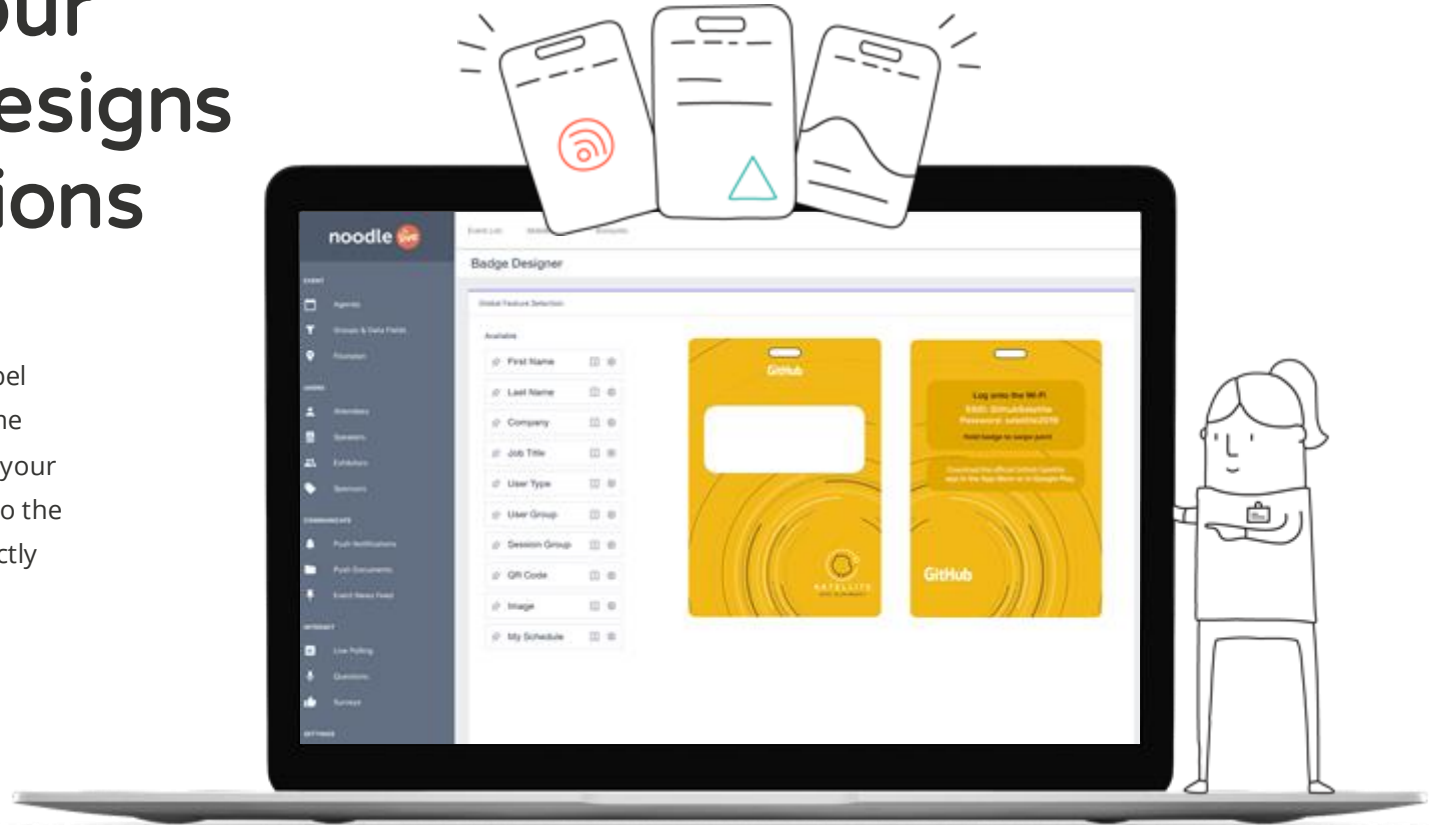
our
esigns
ions

bel
he
your
o the
ctly

noodle live

EVENT
Agenda
Groups & Data Fields
Floorplan
USERS
Attendees
Speakers
Exhibitors
Sponsors
COMMUNICATE
Push Notifications
Push Documents
Event News Feed
INTERACT
Live Polling
Questions
Surveys
SETTINGS

Event List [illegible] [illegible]

Badge Designer

Global Feature Selection

Available
First Name
Last Name
Company
Job Title
User Type
User Group
Session Group
QR Code
Image
My Schedule

GitHub

SATELLITE

Log onto the Wi-Fi
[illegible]
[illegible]
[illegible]

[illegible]

GitHub